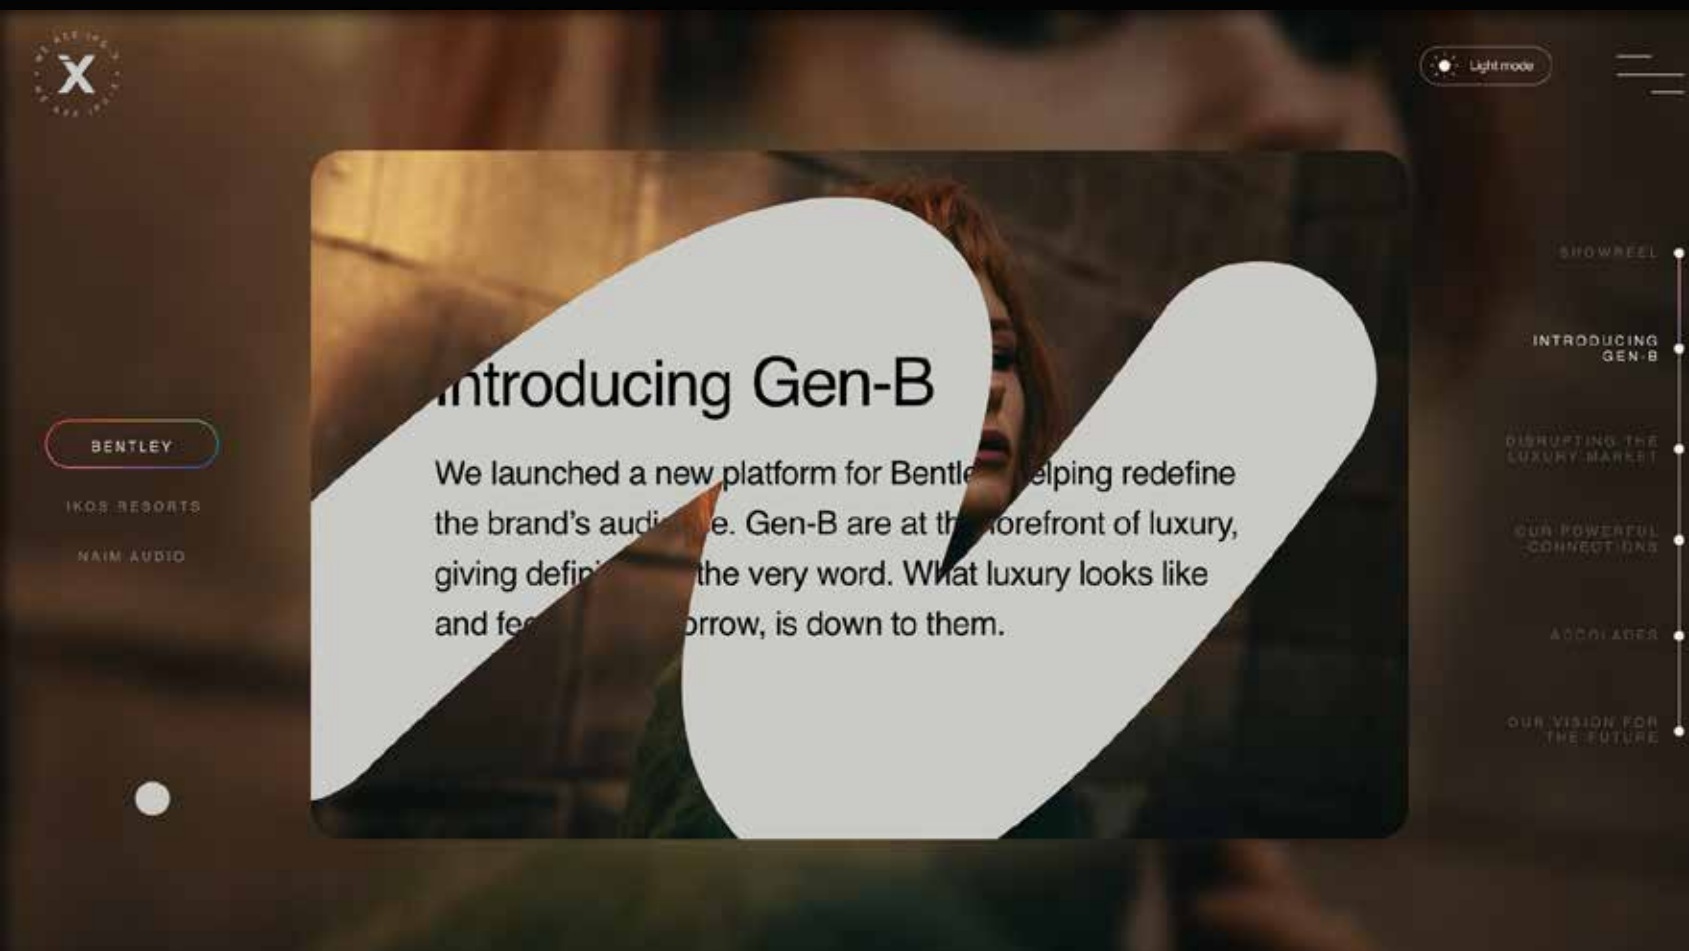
X

Light mode

BENTLEY

IKOS RESORTS

NAIM AUDIO

ntroducing Gen-B

We launched a new platform for Bentl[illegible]elping redefine the brand's audi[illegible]e. Gen-B are at th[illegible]orefront of luxury, giving defi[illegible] the very word. What luxury looks like and fe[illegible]orrow, is down to them.

SHOWREEL

INTRODUCING GEN-B

DISRUPTING THE LUXURY MARKET

OUR POWERFUL CONNECTIONS

ACCOLADES

OUR VISION FOR THE FUTURE